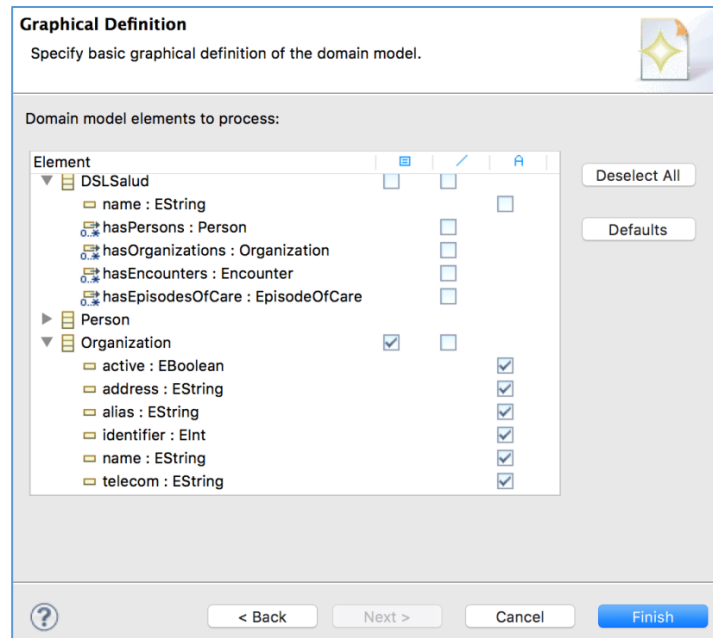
Graphical Definition

Specify basic graphical definition of the domain model.

Domain model elements to process:

| Element | | | A |
|---|---|---|---|
| DSLSalud | | | |
| name : EString | | | |
| hasPersons : Person | | | |
| hasOrganizations : Organization | | | |
| hasEncounters : Encounter | | | |
| hasEpisodesOfCare : EpisodeOfCare | | | |
| Person | | | |
| Organization | | | |
| active : EBoolean | | | |
| address : EString | | | |
| alias : EString | | | |
| identifier : EInt | | | |
| name : EString | | | |
| telecom : EString | | | |

Deselect All

Defaults

?

< Back

Next >

Cancel

Finish